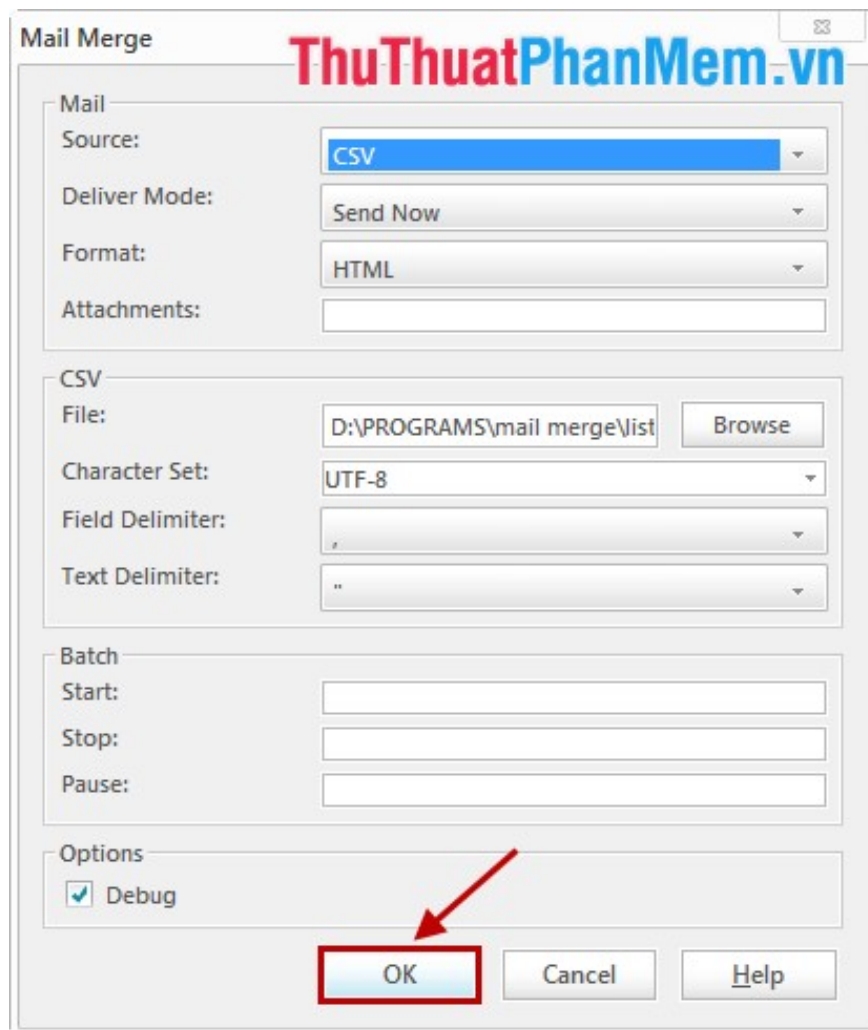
Mail Merge

ThuThuatPhanMem.vn

Mail

Source: CSV

Deliver Mode: Send Now

Format: HTML

Attachments:

CSV

File: D:\PROGRAMS\mail merge\list

Browse

Character Set: UTF-8

Field Delimiter: ,

Text Delimiter: "

Batch

Start:

Stop:

Pause:

Options

Debug

OK

Cancel

Help